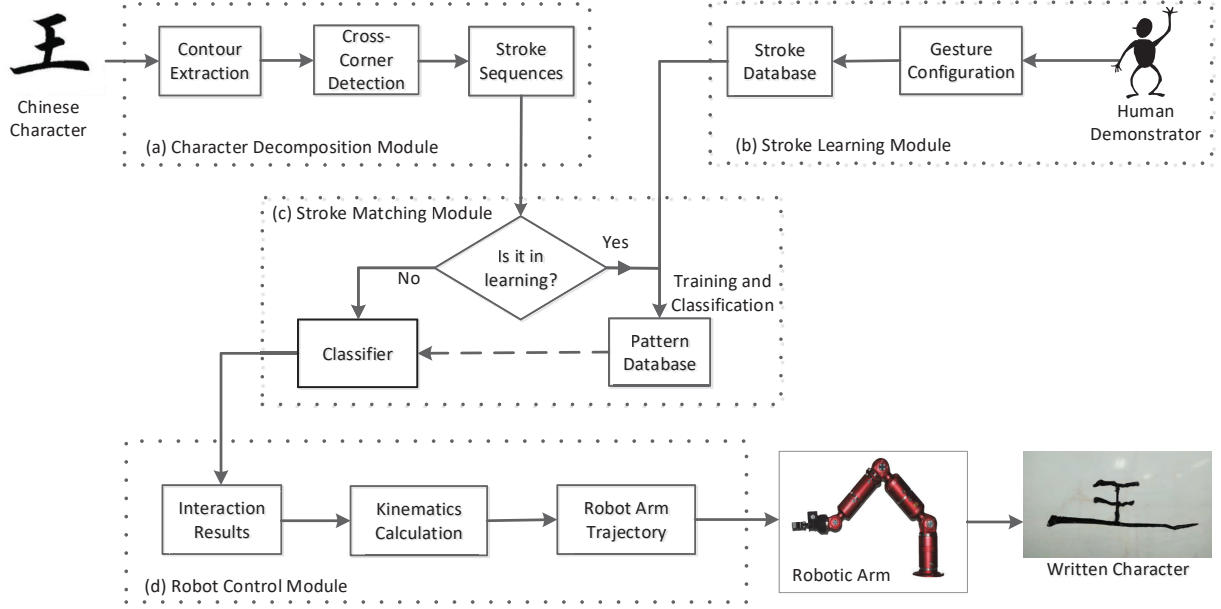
王

Chinese Character

Contour Extraction

Cross-Corner Detection

Stroke Sequences

(a) Character Decomposition Module

Stroke Database

Gesture Configuration

Human Demonstrator

(b) Stroke Learning Module

(c) Stroke Matching Module

Is it in learning?

Yes

No

Training and Classification

Classifier

Pattern Database

Interaction Results

Kinematics Calculation

Robot Arm Trajectory

(d) Robot Control Module

Robotic Arm

Written Character